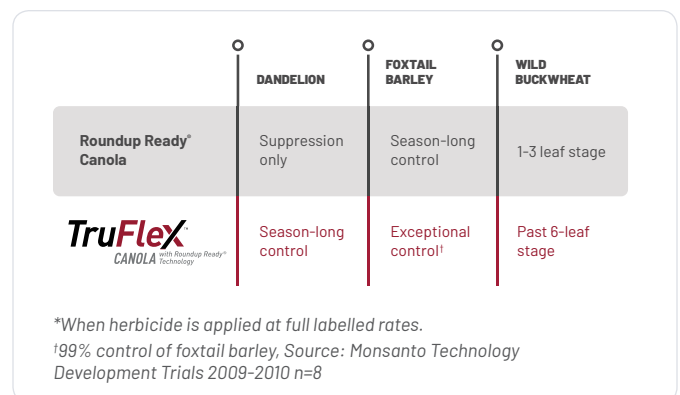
|  | DANDELION | FOXTAIL BARLEY | WILD BUCKWHEAT |
|---|---|---|---|
| Roundup Ready® Canola | Suppression only | Season-long control | 1-3 leaf stage |
| TruFlex™ CANOLA with Roundup Ready® Technology | Season-long control | Exceptional control† | Past 6-leaf stage |

*When herbicide is applied at full labelled rates.
†99% control of foxtail barley, Source: Monsanto Technology Development Trials 2009-2010 n=8